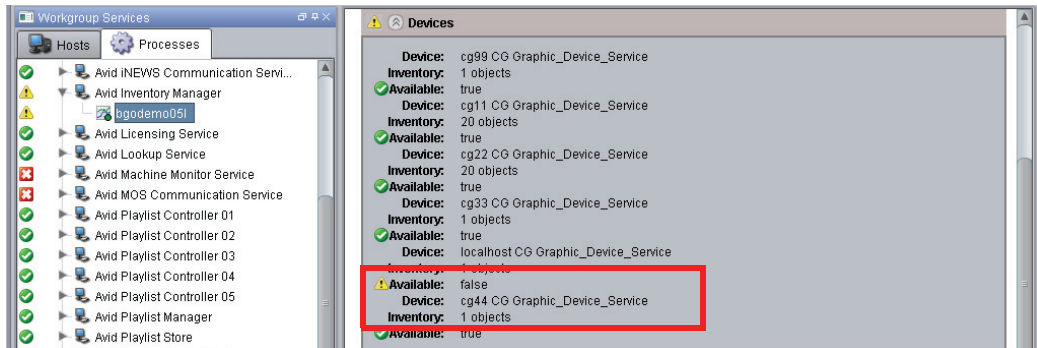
Workgroup Services

Hosts
Processes

Avid iNEWS Communication Servi...
Avid Inventory Manager
bgodemo05l
Avid Licensing Service
Avid Lookup Service
Avid Machine Monitor Service
Avid MOS Communication Service
Avid Playlist Controller 01
Avid Playlist Controller 02
Avid Playlist Controller 03
Avid Playlist Controller 04
Avid Playlist Controller 05
Avid Playlist Manager
Avid Playlist Store

Devices

Device: cg99 CG Graphic_Device_Service
Inventory: 1 objects
Available: true
Device: cg11 CG Graphic_Device_Service
Inventory: 20 objects
Available: true
Device: cg22 CG Graphic_Device_Service
Inventory: 20 objects
Available: true
Device: cg33 CG Graphic_Device_Service
Inventory: 1 objects
Available: true
Device: localhost CG Graphic_Device_Service
Inventory: 1 objects
Available: false
Device: cg44 CG Graphic_Device_Service
Inventory: 1 objects
Available: true